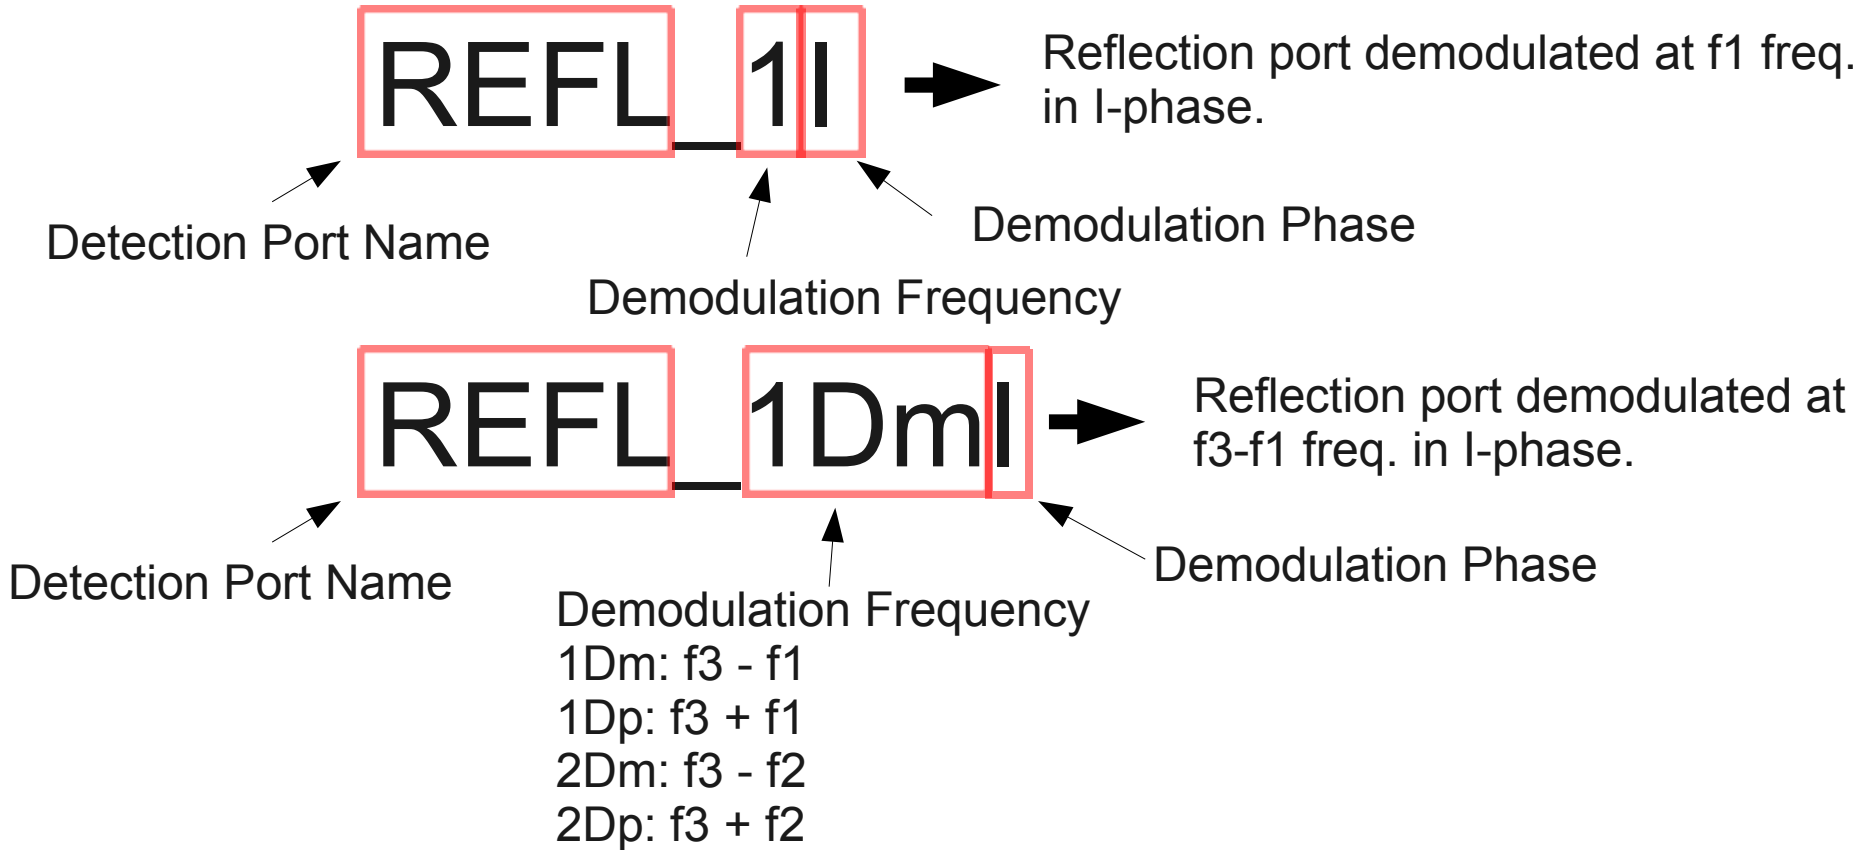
REFL_1I

Reflection port demodulated at f1 freq. in I-phase.

Detection Port Name

Demodulation Phase

Demodulation Frequency

REFL_1DmI

Reflection port demodulated at f3-f1 freq. in I-phase.

Detection Port Name

Demodulation Phase

Demodulation Frequency
1Dm: f3 - f1
1Dp: f3 + f1
2Dm: f3 - f2
2Dp: f3 + f2